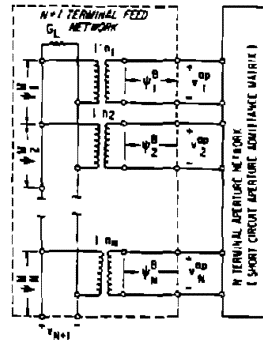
N+1 TERMINAL FEED NETWORK

$G_L$

$1:n_1$

$1:n_2$

$1:n_N$

$\psi_1^M$

$\psi_2^M$

$\psi_N^M$

$\psi_1^B$

$\psi_2^B$

$\psi_N^B$

$v_1^{ap}$

$v_2^{ap}$

$v_N^{ap}$

$v_{N+1}$

N TERMINAL APERTURE NETWORK ( SHORT CIRCUIT APERTURE ADMITTANCE MATRIX )